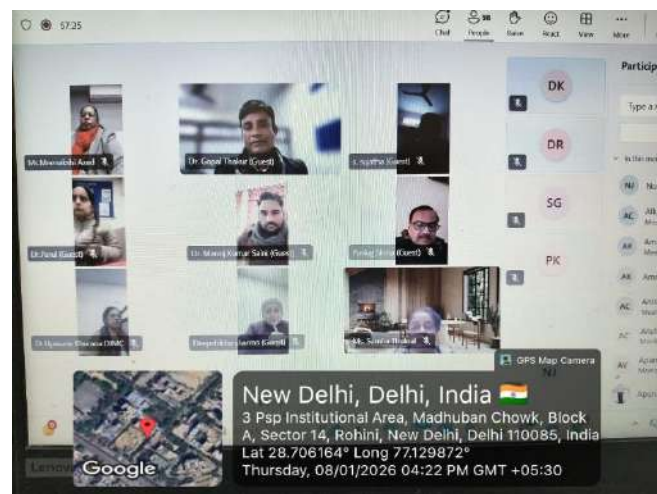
57:35

Chat People Raise React View More

Particip

Type a

DK

DR

SG

PK

NI

Ms Meenakshi Arsel

Dr. Gopal Thakur (Guest)

s. sujatha (Guest)

Dr. Parul (Guest)

Dr. Manoj Kumar Saini (Guest)

Pankaj Sinha (Guest)

Dr Upasana Dhawan DMC

Deepshikha Sharma (Guest)

Ms. Sunita Thakral

GPS Map Camera

New Delhi, Delhi, India 🇮🇳
3 Psp Institutional Area, Madhuban Chowk, Block A, Sector 14, Rohini, New Delhi, Delhi 110085, India
Lat 28.706164° Long 77.129872°
Thursday, 08/01/2026 04:22 PM GMT +05:30

Google

Lenovo